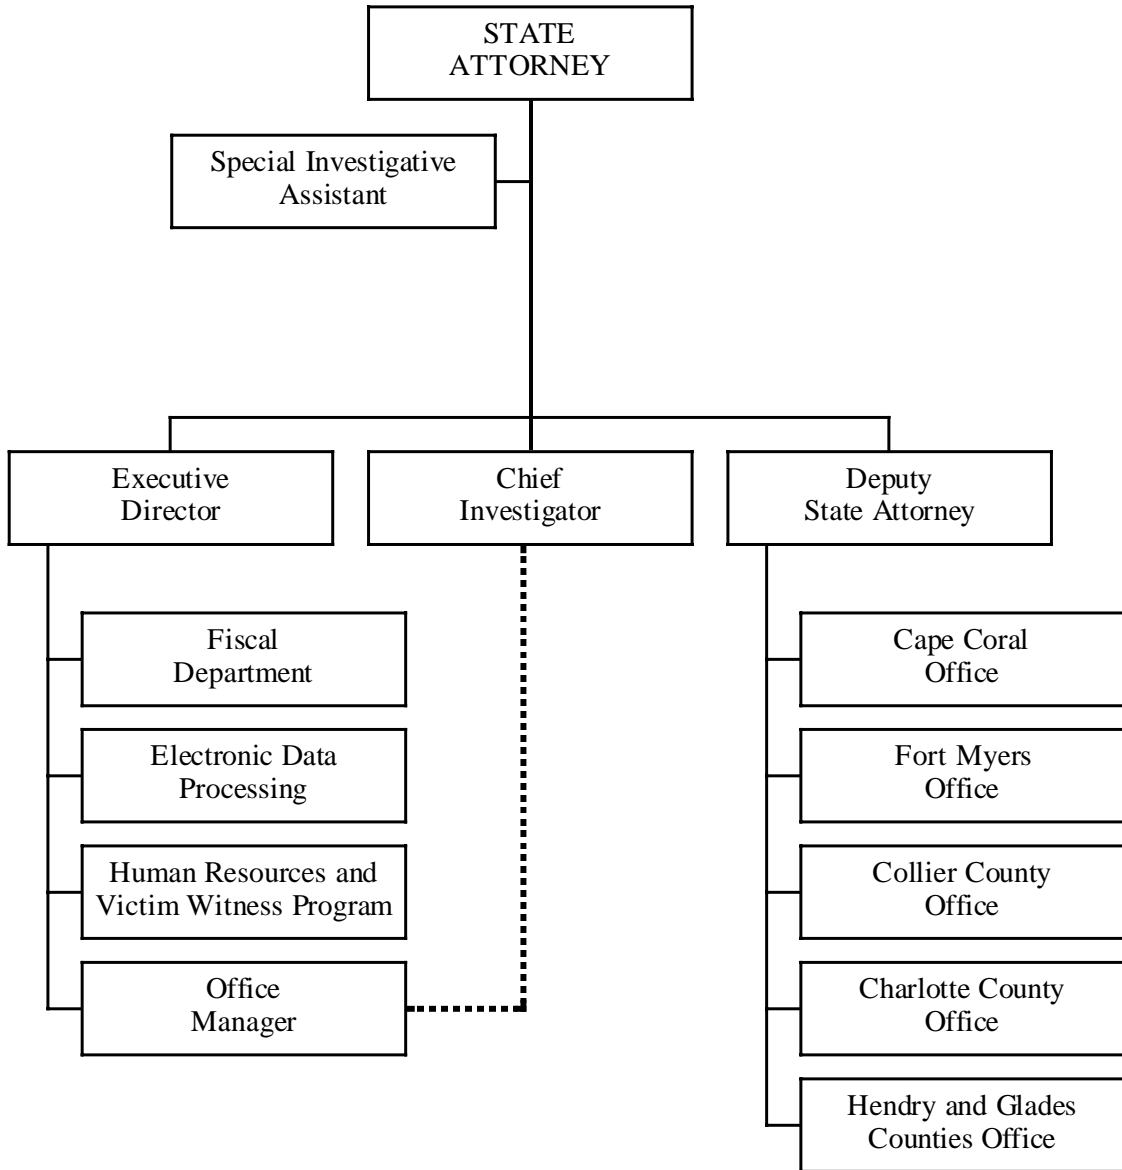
STATE ATTORNEY

Special Investigative Assistant

Executive Director

Chief Investigator

Deputy State Attorney

Fiscal Department

Electronic Data Processing

Human Resources and Victim Witness Program

Office Manager

Cape Coral Office

Fort Myers Office

Collier County Office

Charlotte County Office

Hendry and Glades Counties Office